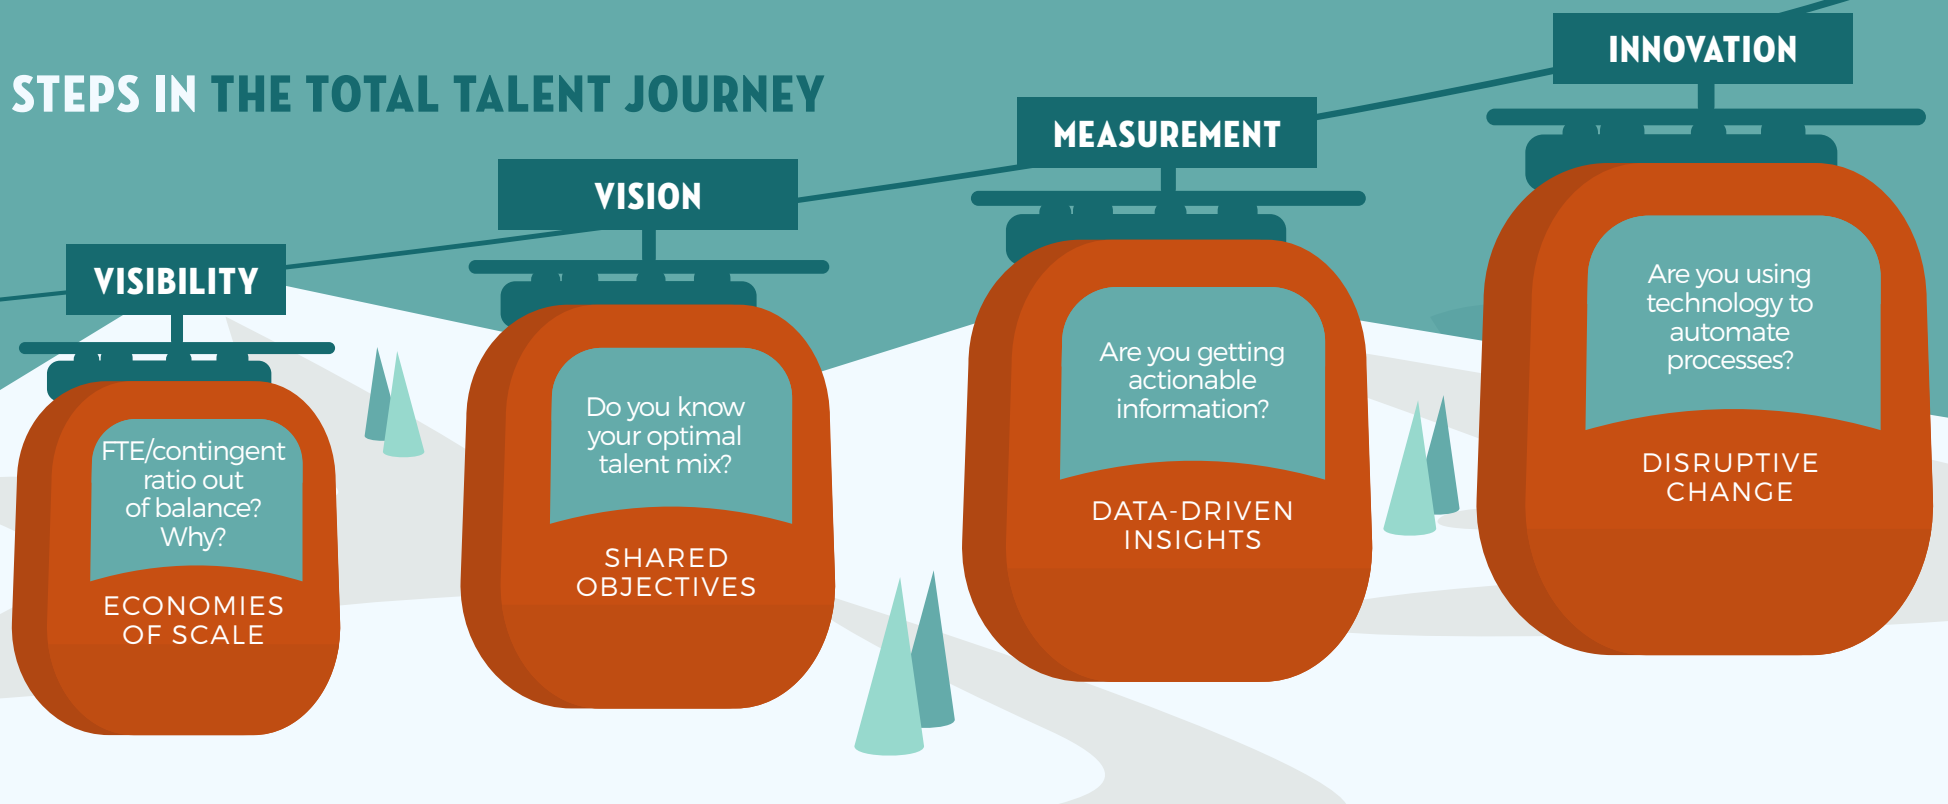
STEPS IN THE TOTAL TALENT JOURNEY

VISIBILITY

FTE/contingent ratio out of balance? Why?

ECONOMIES OF SCALE

VISION

Do you know your optimal talent mix?

SHARED OBJECTIVES

MEASUREMENT

Are you getting actionable information?

DATA-DRIVEN INSIGHTS

INNOVATION

Are you using technology to automate processes?

DISRUPTIVE CHANGE